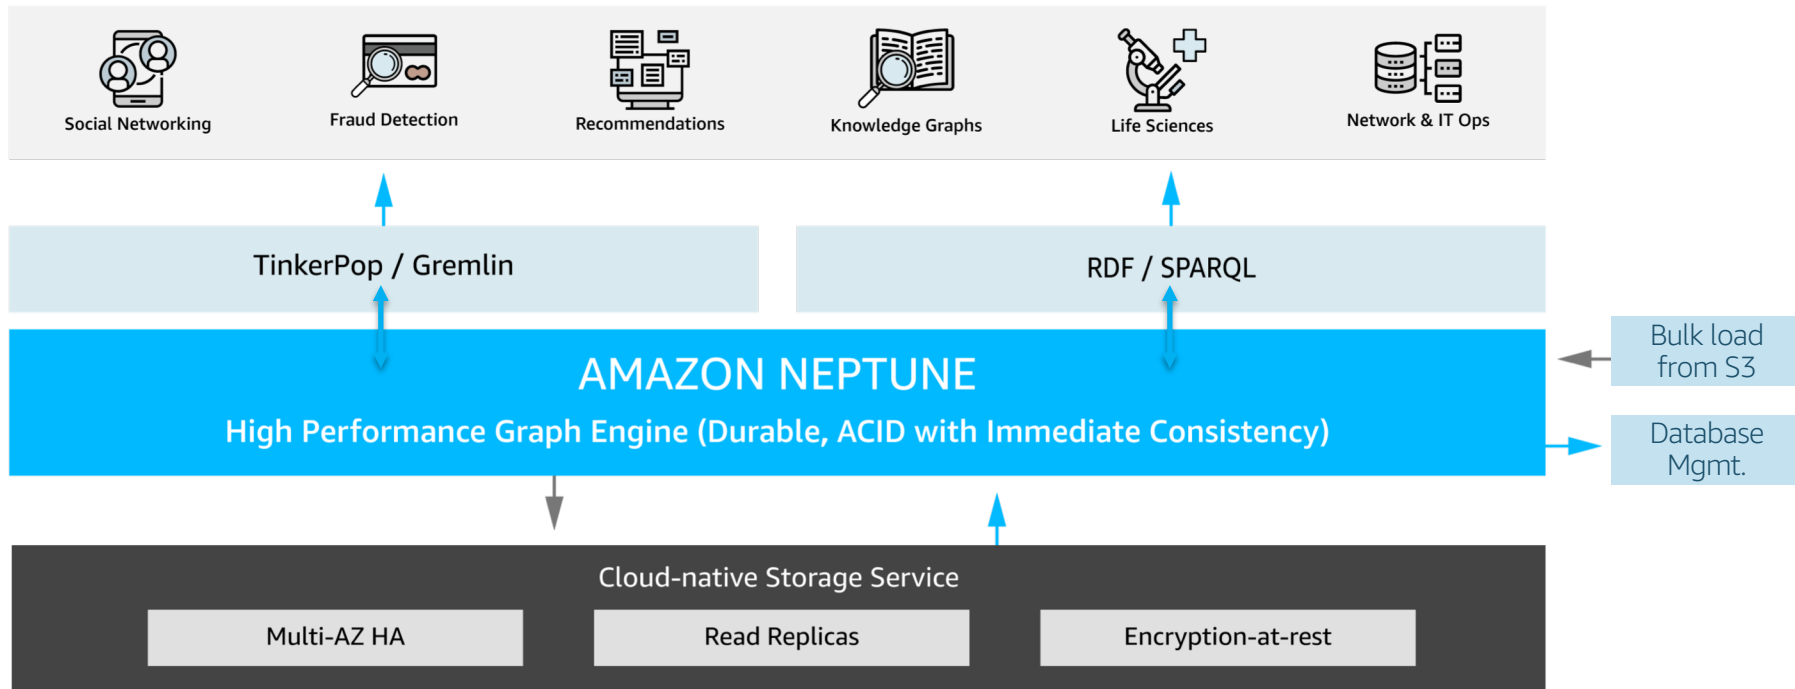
Social Networking

Fraud Detection

Recommendations

Knowledge Graphs

Life Sciences

Network & IT Ops

TinkerPop / Gremlin

RDF / SPARQL

AMAZON NEPTUNE

High Performance Graph Engine (Durable, ACID with Immediate Consistency)

Bulk load from S3

Database Mgmt.

Cloud-native Storage Service

Multi-AZ HA

Read Replicas

Encryption-at-rest